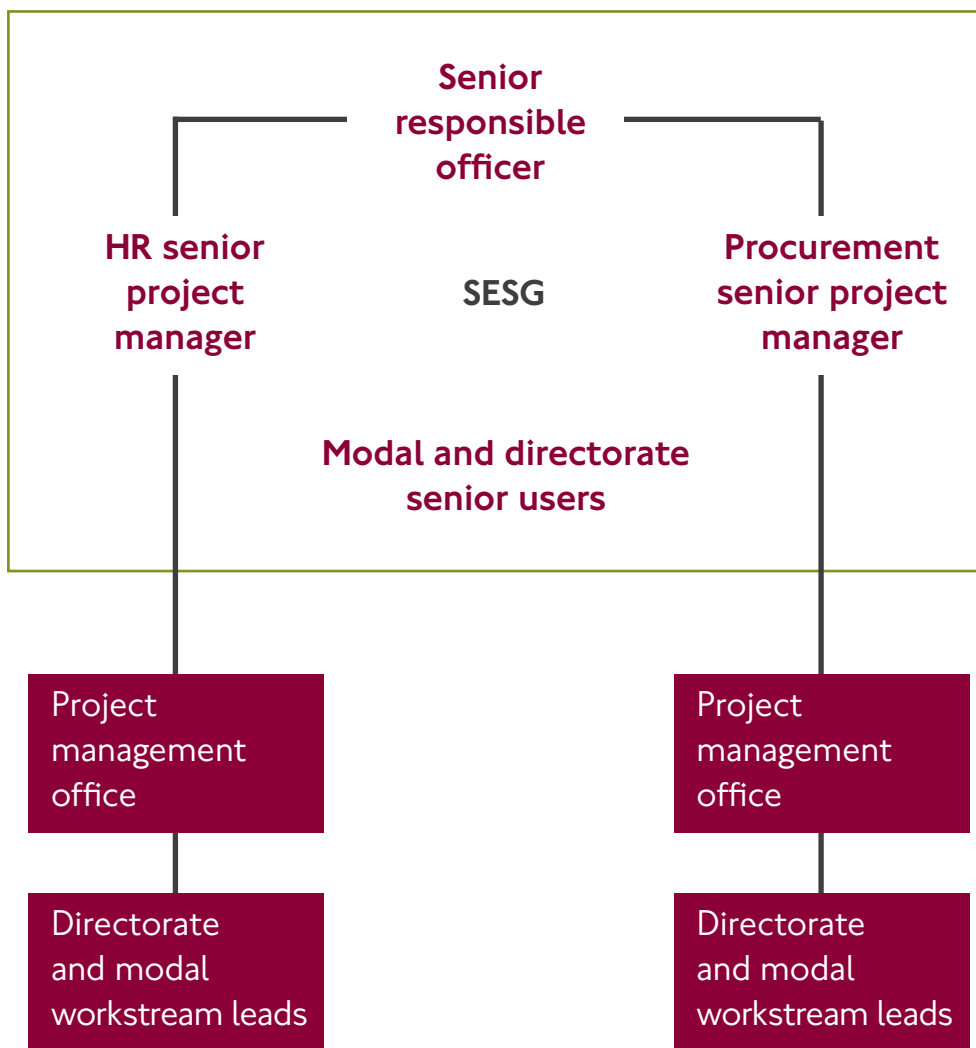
Senior responsible officer

HR senior project manager

SESG

Procurement senior project manager

Modal and directorate senior users

Project management office

Project management office

Directorate and modal workstream leads

Directorate and modal workstream leads